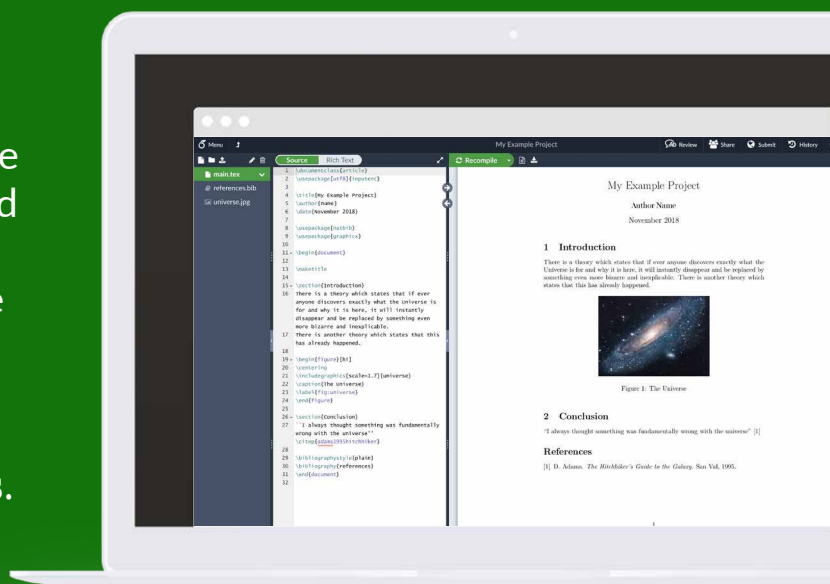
e
d

e

3.

Menu

My Example Project

Review Share Submit History

main.tex
references.bib
universe.jpg

Source Rich Text

Recompile

1 \documentclass{article}
2 \usepackage[utf8]{inputenc}
3
4 \title{My Example Project}
5 \author{Name}
6 \date{November 2018}
7
8 \usepackage{natbib}
9 \usepackage{graphicx}
10
11 \begin{document}
12
13 \maketitle
14
15 \section{Introduction}
16 There is a theory which states that if ever anyone discovers exactly what the Universe is for and why it is here, it will instantly disappear and be replaced by something even more bizarre and inexplicable.
17 There is another theory which states that this has already happened.
18
19 \begin{figure}[ht]
20 \centering
21 \includegraphics[scale=1.7]{universe}
22 \caption{The Universe}
23 \label{fig:universe}
24 \end{figure}
25
26 \section{Conclusion}
27 ``I always thought something was fundamentally wrong with the universe'' \citep{adams1995hitchhiker}
28
29 \bibliographystyle{plain}
30 \bibliography{references}
31 \end{document}
32

My Example Project

Author Name

November 2018

1 Introduction

There is a theory which states that if ever anyone discovers exactly what the Universe is for and why it is here, it will instantly disappear and be replaced by something even more bizarre and inexplicable. There is another theory which states that this has already happened.

Figure 1: The Universe

2 Conclusion

"I always thought something was fundamentally wrong with the universe" [1]

References

[1] D. Adams. The Hitchhiker's Guide to the Galaxy. San Val, 1995.

1